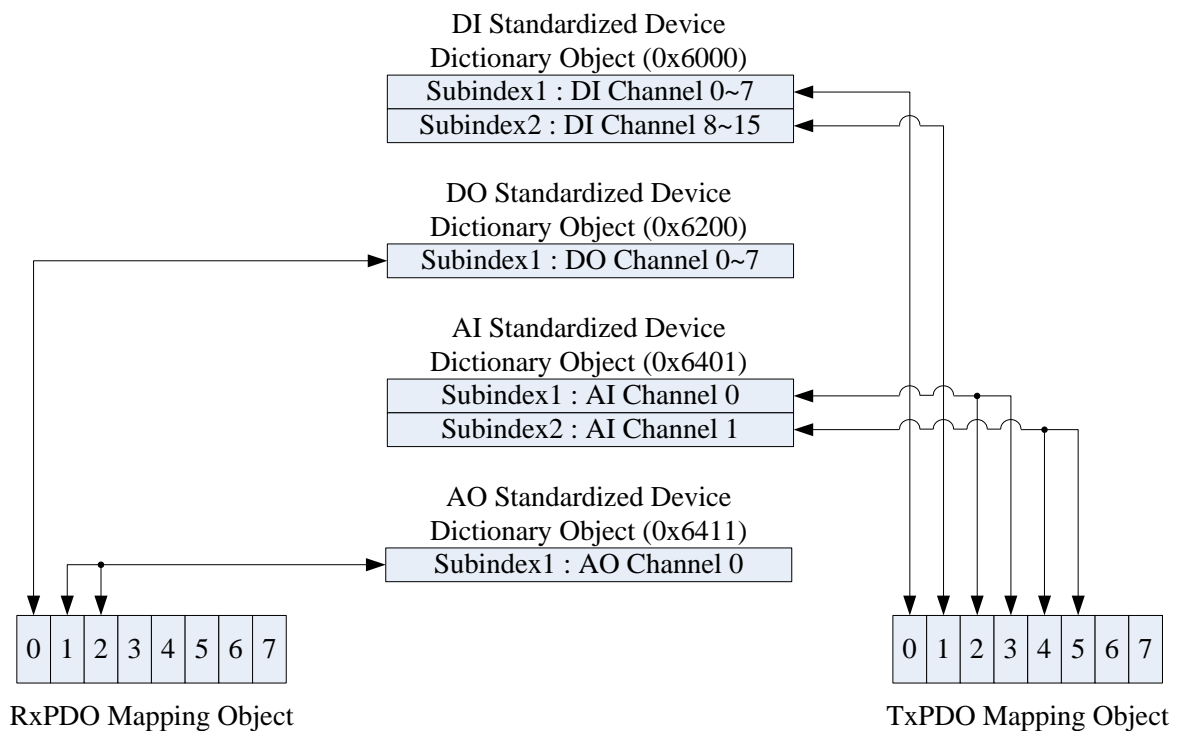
DI Standardized Device
Dictionary Object (0x6000)

Subindex1 : DI Channel 0~7

Subindex2 : DI Channel 8~15

DO Standardized Device
Dictionary Object (0x6200)

Subindex1 : DO Channel 0~7

AI Standardized Device
Dictionary Object (0x6401)

Subindex1 : AI Channel 0

Subindex2 : AI Channel 1

AO Standardized Device
Dictionary Object (0x6411)

Subindex1 : AO Channel 0

| 0 | 1 | 2 | 3 | 4 | 5 | 6 | 7 |
|---|---|---|---|---|---|---|---|

RxPDO Mapping Object

| 0 | 1 | 2 | 3 | 4 | 5 | 6 | 7 |
|---|---|---|---|---|---|---|---|

TxPDO Mapping Object